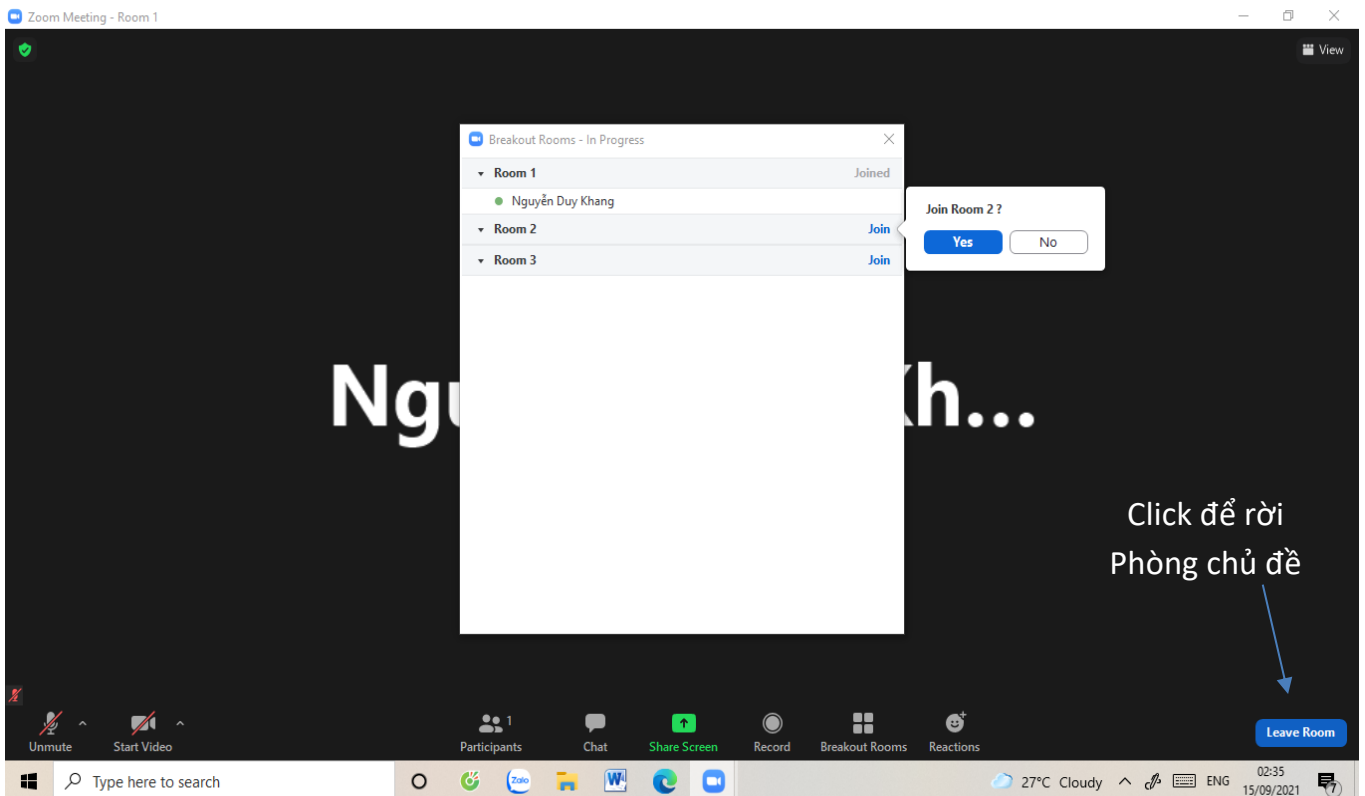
Zoom Meeting - Room 1

View

Breakout Rooms - In Progress

Room 1 Joined

Nguyễn Duy Khang

Room 2 Join

Room 3 Join

Join Room 2 ?

Yes No

Ngu Kh...

Click để rời Phòng chủ đề

Unmute Start Video Participants 1 Chat Share Screen Record Breakout Rooms Reactions Leave Room

Type here to search

Zalo

27°C Cloudy ENG 02:35 15/09/2021 7